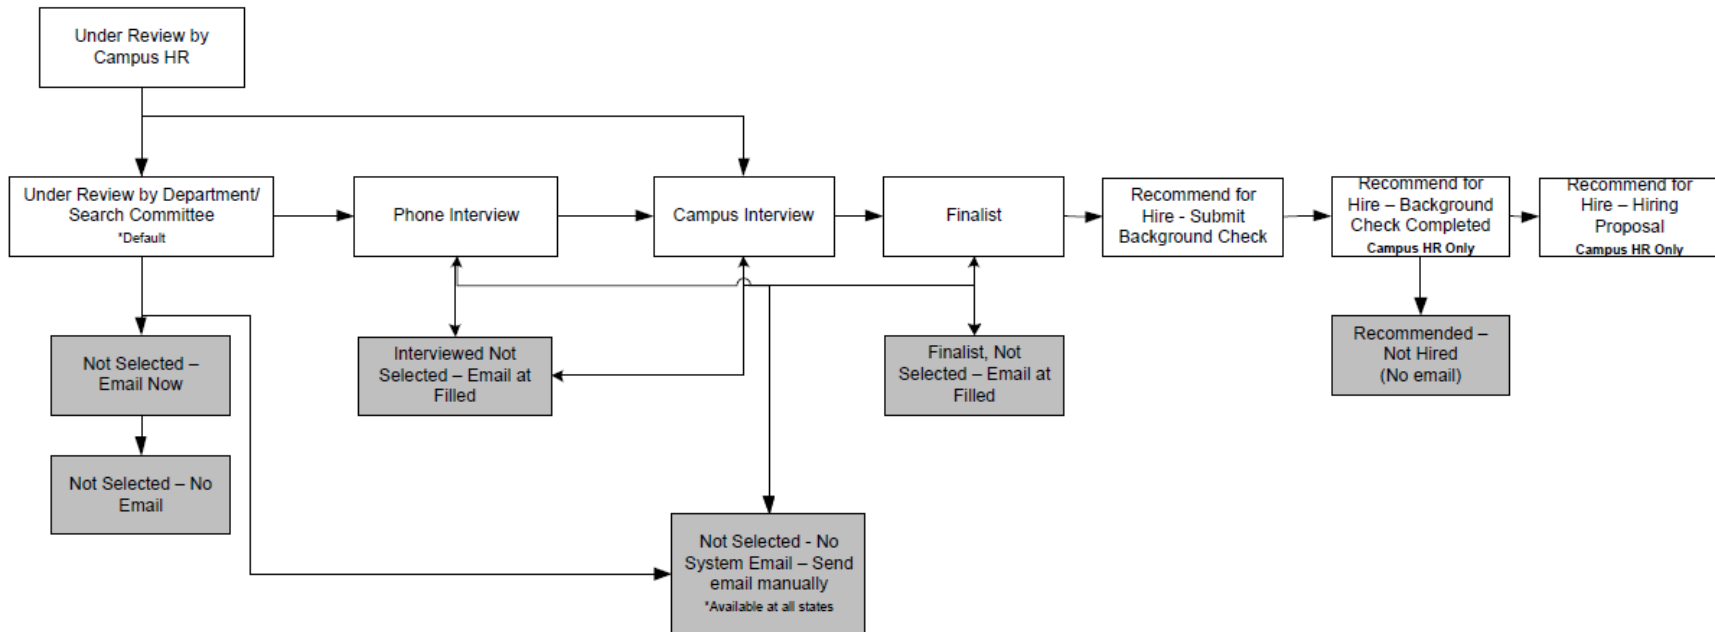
Under Review by Campus HR

Under Review by Department/ Search Committee
*Default

Phone Interview

Campus Interview

Finalist

Recommend for Hire - Submit Background Check

Recommend for Hire – Background Check Completed
Campus HR Only

Recommend for Hire – Hiring Proposal
Campus HR Only

Not Selected – Email Now

Not Selected – No Email

Interviewed Not Selected – Email at Filled

Finalist, Not Selected – Email at Filled

Recommended – Not Hired (No email)

Not Selected - No System Email – Send email manually
*Available at all states